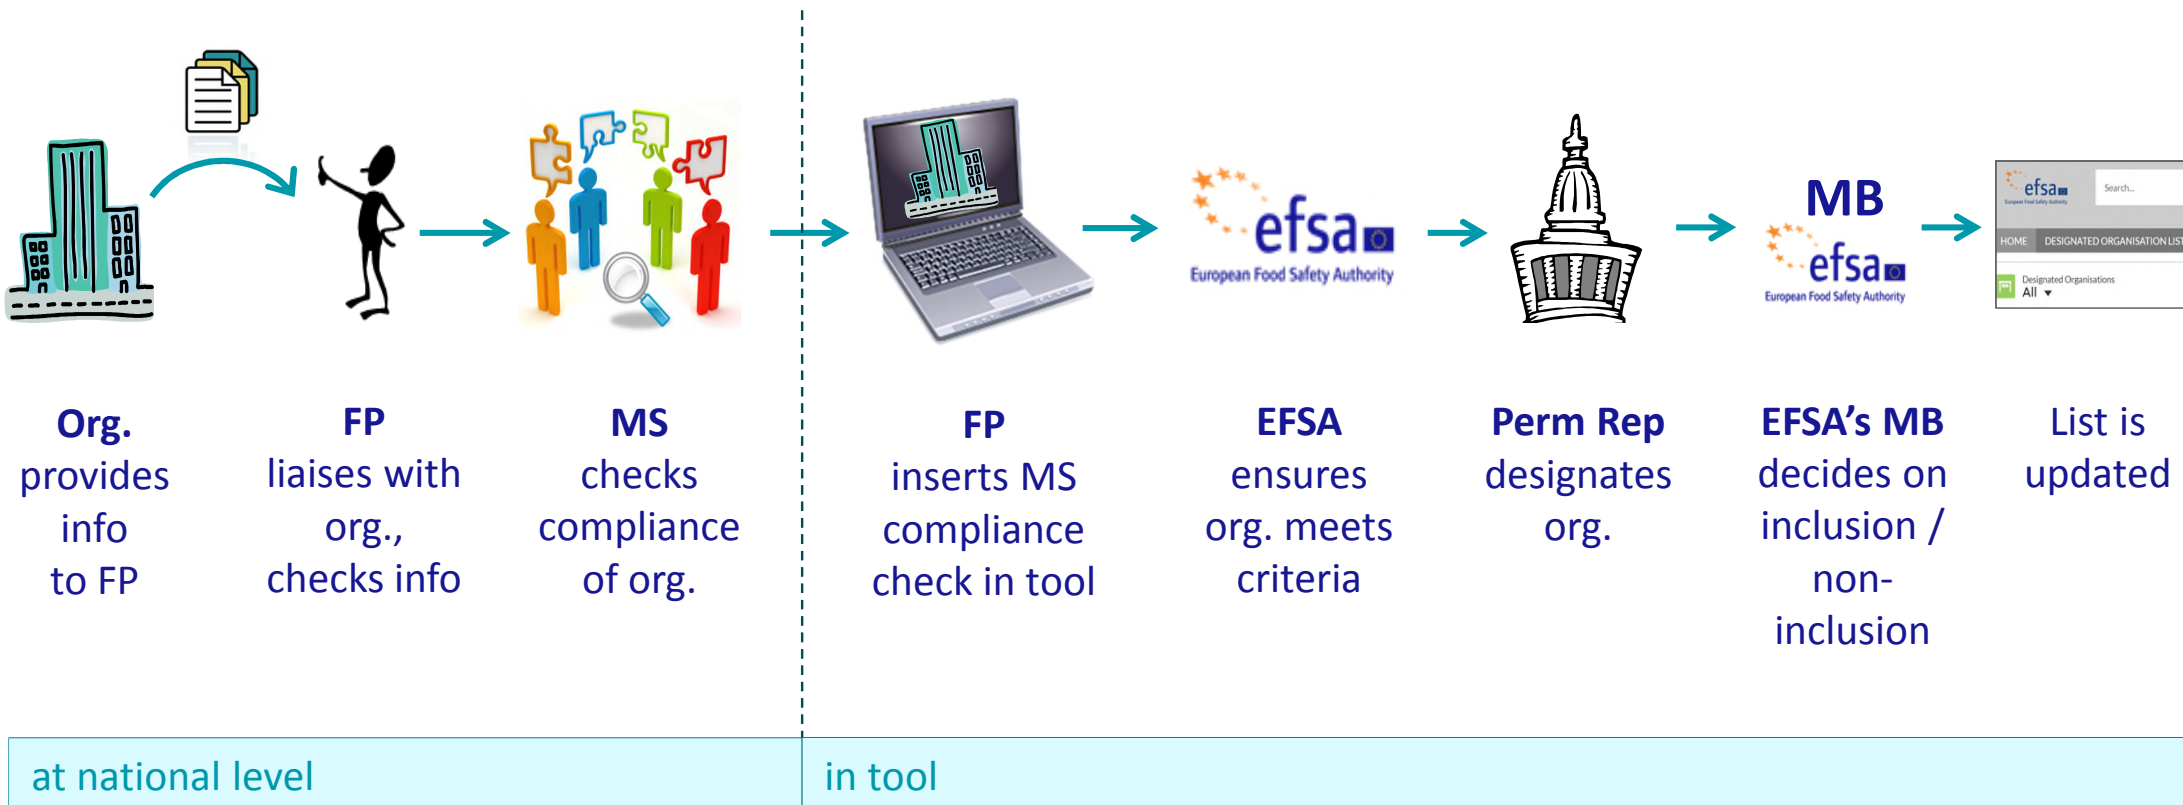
efsa
European Food Safety Authority

MB
efsa
European Food Safety Authority

efsa
European Food Safety Authority
Search...
HOME DESIGNATED ORGANISATION LIST
Designated Organisations
All

**Org.** provides info to FP

**FP** liaises with org., checks info

**MS** checks compliance of org.

**FP** inserts MS compliance check in tool

**EFSA** ensures org. meets criteria

**Perm Rep** designates org.

**EFSA's MB** decides on inclusion / non-inclusion

List is updated

at national level

in tool